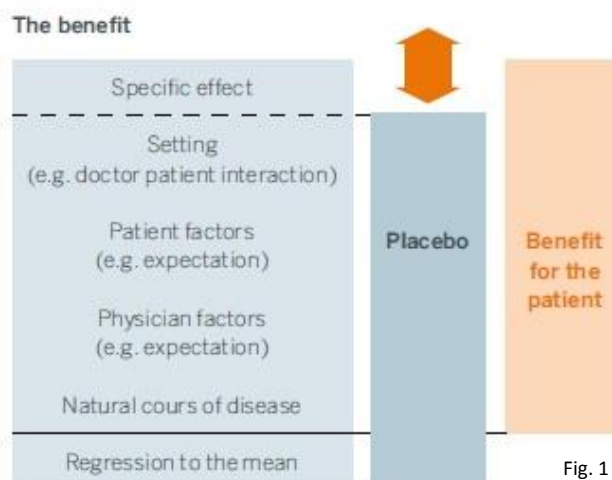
The benefit

Specific effect

Setting
(e.g. doctor patient interaction)

Patient factors
(e.g. expectation)

Physician factors
(e.g. expectation)

Natural cours of disease

Regression to the mean

Placebo

Benefit for the patient

Fig. 1